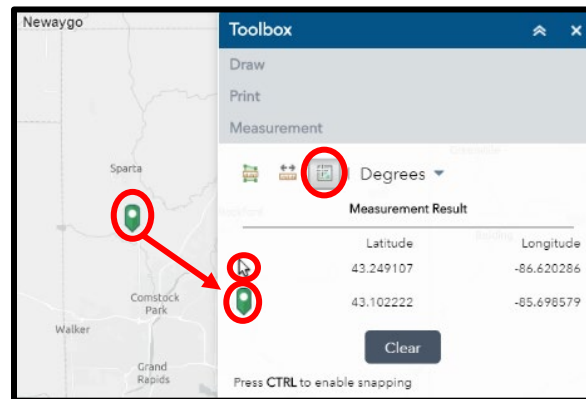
Newaygo

Sparta

Comstock Park

Walker

Grand Rapids

Toolbox

Draw

Print

Measurement

Degrees

Measurement Result

| | Latitude | Longitude |
|---|---|---|
| | 43.249107 | -86.620286 |
| | 43.102222 | -85.698579 |

Clear

Press CTRL to enable snapping